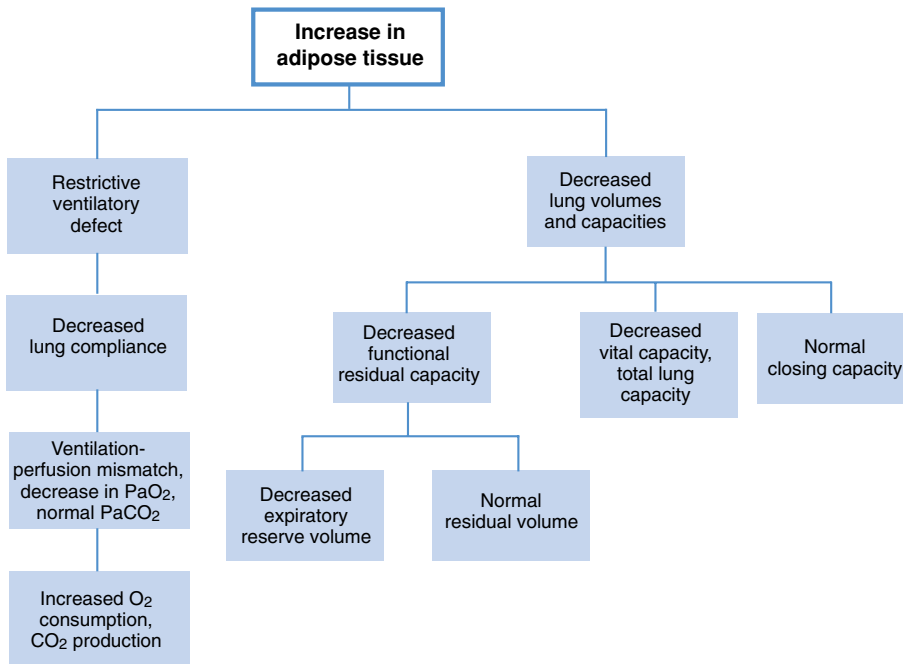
Increase in adipose tissue

Restrictive ventilatory defect

Decreased lung compliance

Ventilation-perfusion mismatch, decrease in $PaO_2$, normal $PaCO_2$

Increased $O_2$ consumption, $CO_2$ production

Decreased lung volumes and capacities

Decreased functional residual capacity

Decreased expiratory reserve volume

Normal residual volume

Decreased vital capacity, total lung capacity

Normal closing capacity